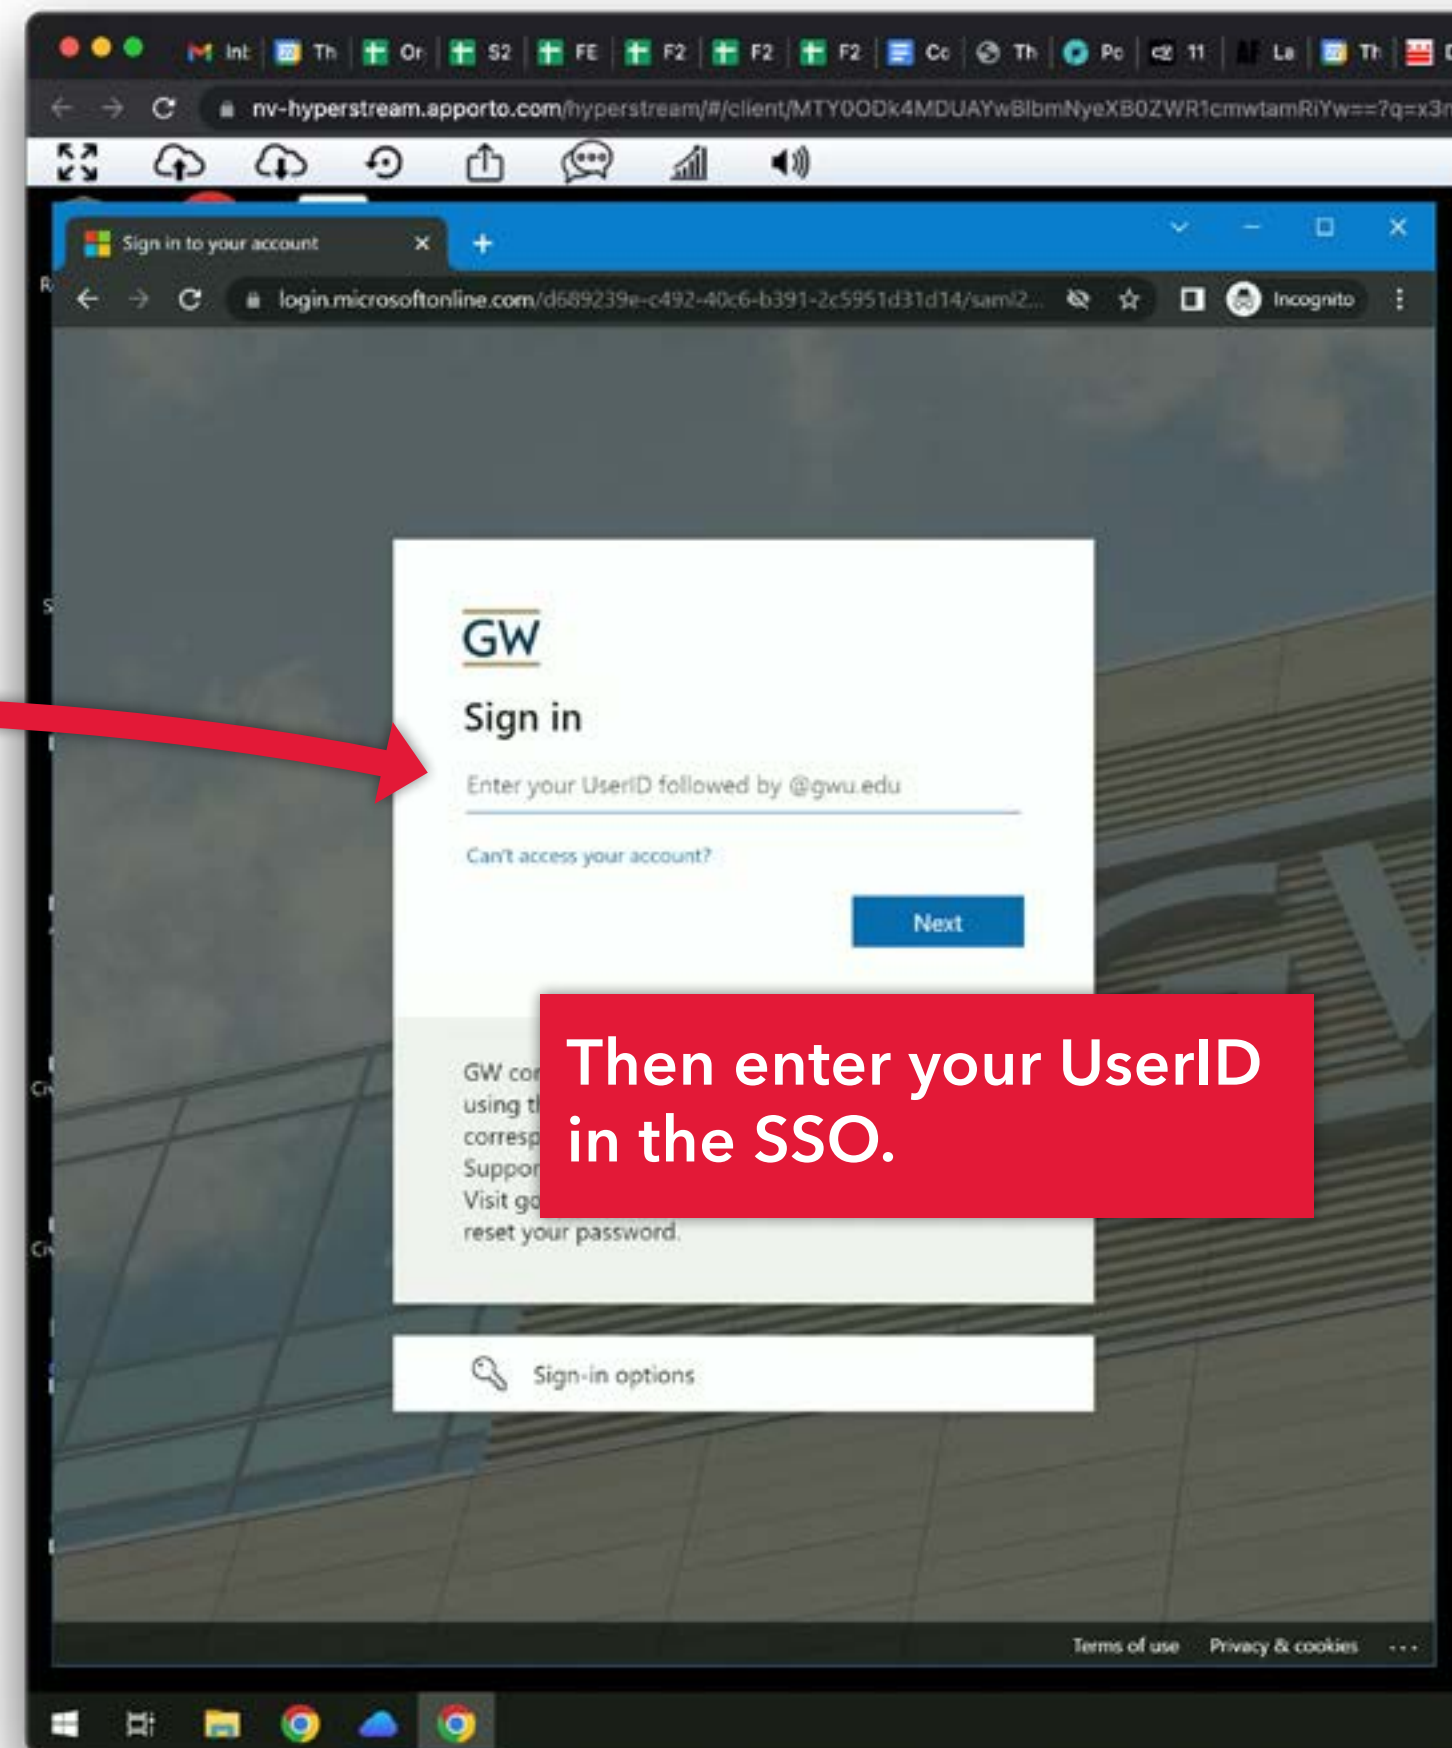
Int Th Or S2 FE F2 F2 F2 Cc Th Pc 11 La Th

nv-hyperstream.apporto.com/hyperstream/#/client/MTY0ODk4MDUAYwBlbmNyeXB0ZWR1cmwtamRiYw==?q=x3n

Sign in to your account

login.microsoftonline.com/d689239e-c492-40c6-b391-2c5951d31d14/saml2...

Incognito

GW

Sign in

Enter your UserID followed by @gwu.edu

Can't access your account?

Next

GW co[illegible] using t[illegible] corresp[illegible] Suppor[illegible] Visit go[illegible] reset your password.

Then enter your UserID in the SSO.

Sign-in options

Terms of use Privacy & cookies ...